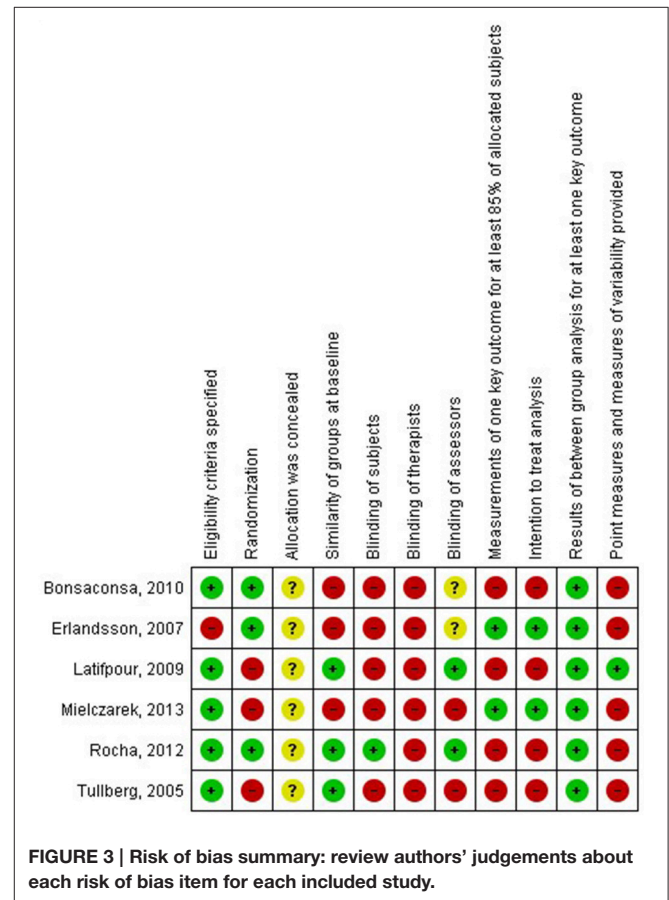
| | Eligibility criteria specified | Randomization | Allocation was concealed | Similarity of groups at baseline | Blinding of subjects | Blinding of therapists | Blinding of assessors | Measurements of one key outcome for at least 85% of allocated subjects | Intention to treat analysis | Results of between group analysis for at least one key outcome | Point measures and measures of variability provided |
|---|---|---|---|---|---|---|---|---|---|---|---|
| Bonsaconsa, 2010 | + | + | ? | – | – | – | ? | – | – | + | – |
| Erlandsson, 2007 | – | + | ? | – | – | – | ? | + | + | + | – |
| Latifpour, 2009 | + | – | ? | + | – | – | + | – | – | + | + |
| Mielczarek, 2013 | + | – | ? | – | – | – | – | + | + | + | – |
| Rocha, 2012 | + | + | ? | + | + | – | + | – | – | + | – |
| Tullberg, 2005 | + | – | ? | + | – | – | – | – | – | + | – |

FIGURE 3 | Risk of bias summary: review authors' judgements about each risk of bias item for each included study.